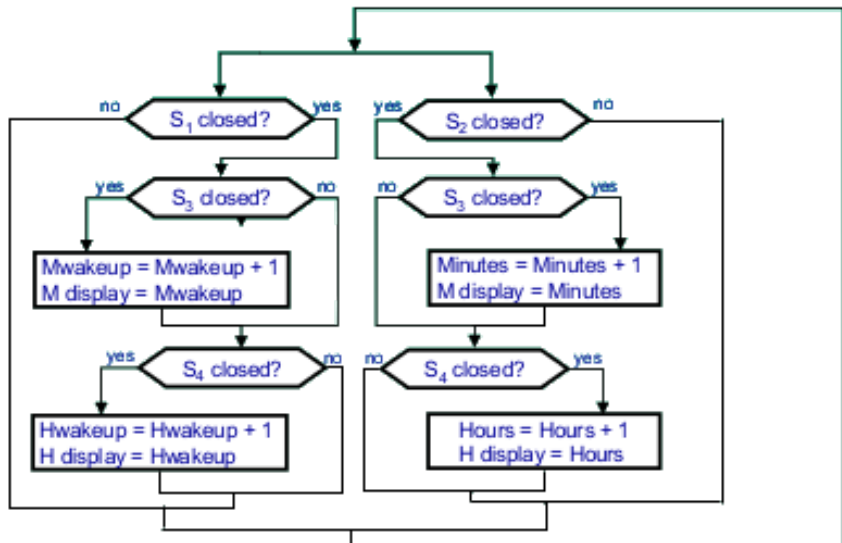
no
$S_1$ closed?
yes

yes
$S_2$ closed?
no

yes
$S_3$ closed?
no

no
$S_3$ closed?
yes

Mwakeup = Mwakeup + 1
M display = Mwakeup

Minutes = Minutes + 1
M display = Minutes

yes
$S_4$ closed?
no

no
$S_4$ closed?
yes

Hwakeup = Hwakeup + 1
H display = Hwakeup

Hours = Hours + 1
H display = Hours